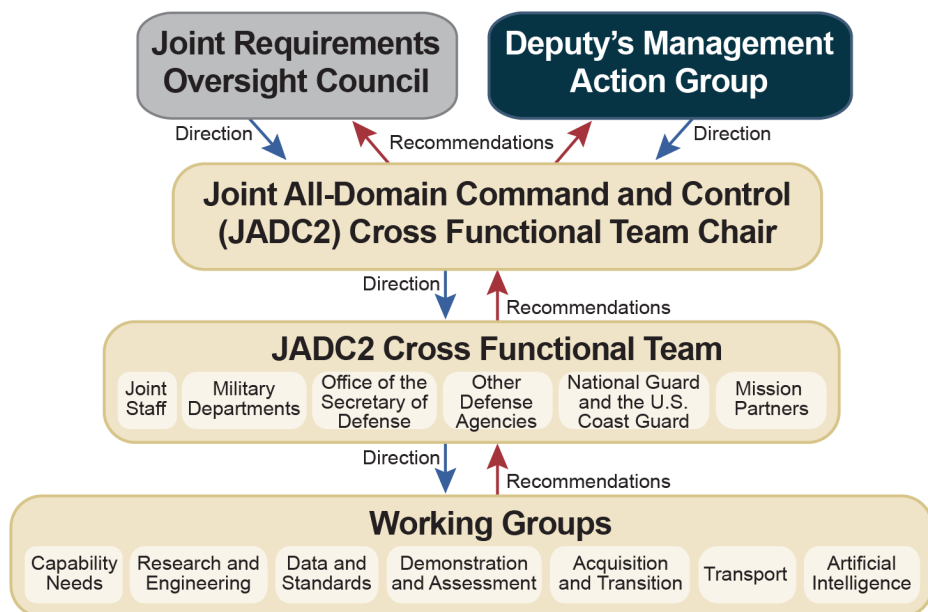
Joint Requirements Oversight Council

Deputy's Management Action Group

Direction

Recommendations

Direction

Joint All-Domain Command and Control (JADC2) Cross Functional Team Chair

Direction

Recommendations

JADC2 Cross Functional Team

Joint Staff

Military Departments

Office of the Secretary of Defense

Other Defense Agencies

National Guard and the U.S. Coast Guard

Mission Partners

Direction

Recommendations

Working Groups

Capability Needs

Research and Engineering

Data and Standards

Demonstration and Assessment

Acquisition and Transition

Transport

Artificial Intelligence